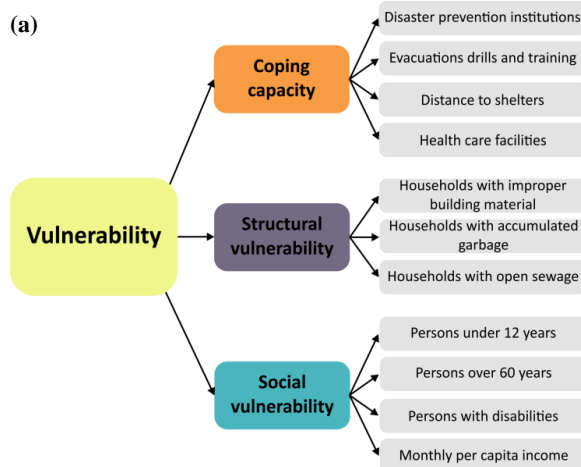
(a)

Vulnerability

Coping capacity

Disaster prevention institutions

Evacuations drills and training

Distance to shelters

Health care facilities

Structural vulnerability

Households with improper building material

Households with accumulated garbage

Households with open sewage

Social vulnerability

Persons under 12 years

Persons over 60 years

Persons with disabilities

Monthly per capita income